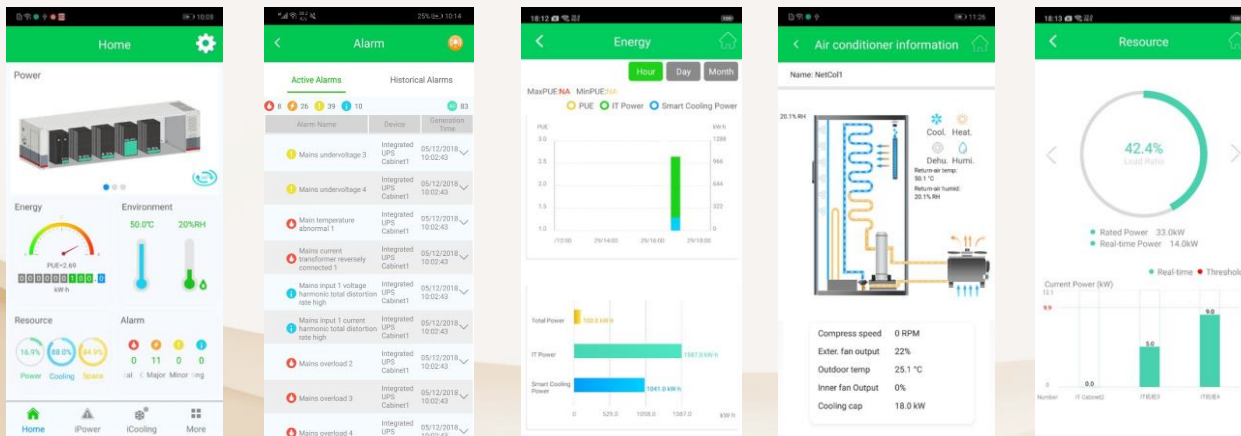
10:08

Home

Power

Energy

Environment

50.0℃

20%RH

PUE=2.69

0 0 0 0 0 0 1 0 0 . 0

kWh

Resource

Alarm

16.5%

88.0%

84.9%

Power

Cooling

Space

0

11

0

0

Major

Minor

Home

iPower

iCooling

More

25% 10:14

Alarm

Active Alarms

Historical Alarms

8

26

39

10

83

| Alarm Name | Device | Generation Time |
|---|---|---|
| Mains undervoltage 3 | Integrated UPS Cabinet1 | 05/12/2018 10:02:43 |
| Mains undervoltage 4 | Integrated UPS Cabinet1 | 05/12/2018 10:02:43 |
| Main temperature abnormal 1 | Integrated UPS Cabinet1 | 05/12/2018 10:02:43 |
| Mains current transformer reversely connected 1 | Integrated UPS Cabinet1 | 05/12/2018 10:02:43 |
| Mains input 1 voltage harmonic total distortion rate high | Integrated UPS Cabinet1 | 05/12/2018 10:02:43 |
| Mains input 1 current harmonic total distortion rate high | Integrated UPS Cabinet1 | 05/12/2018 10:02:43 |
| Mains overload 2 | Integrated UPS Cabinet1 | 05/12/2018 10:02:43 |
| Mains overload 3 | Integrated UPS Cabinet1 | 05/12/2018 10:02:43 |
| Mains overload 4 | Integrated UPS | 05/12/2018 10:02:43 |

18:12

Energy

Hour

Day

Month

MaxPUE:NA MinPUE:NA

PUE

IT Power

Smart Cooling Power

PUE

kW h

3.0

2.5

2.0

1.5

1.0

1288

966

644

322

0

/12:00

29/14:00

29/16:00

29/18:00

Total Power

100.0 kW h

IT Power

1567.0 kW h

Smart Cooling Power

1041.0 kW h

0

525.0

1050.0

1567.0

kW h

11:26

Air conditioner information

Name: NetCol1

20.1% RH

Cool.

Heat.

Dehu.

Humi.

Return-air temp:

50.1 °C

Return-air humid:

20.1% RH

| Compress speed | 0 RPM |
|---|---|
| Exter. fan output | 22% |
| Outdoor temp | 25.1 °C |
| Inner fan Output | 0% |
| Cooling cap | 18.0 kW |

18:13

Resource

42.4%

Load Ratio

Rated Power 33.0kW

Real-time Power 14.0kW

Real-time

Threshold

Current Power (kW)

9.9

0.0

5.0

9.0

0

Number

IT Cabinet2

IT机柜3

IT机柜4